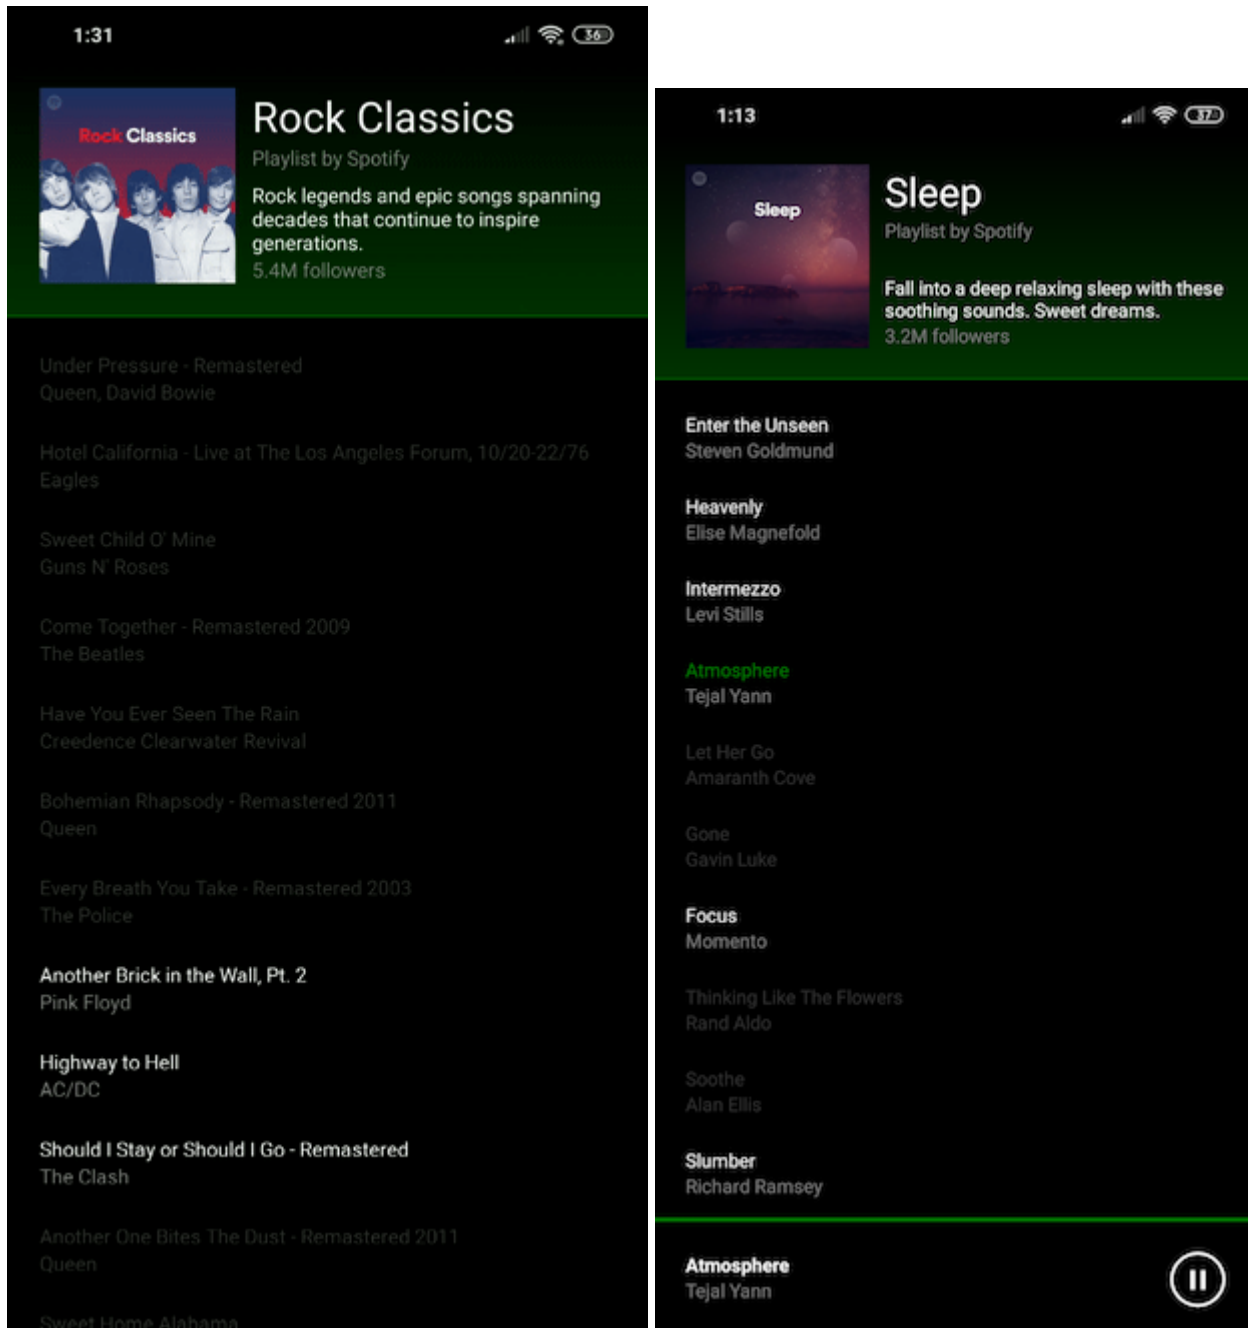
1:31

36

Rock Classics

Rock Classics
Playlist by Spotify
Rock legends and epic songs spanning decades that continue to inspire generations.
5.4M followers

Under Pressure - Remastered
Queen, David Bowie

Hotel California - Live at The Los Angeles Forum, 10/20-22/76
Eagles

Sweet Child O' Mine
Guns N' Roses

Come Together - Remastered 2009
The Beatles

Have You Ever Seen The Rain
Creedence Clearwater Revival

Bohemian Rhapsody - Remastered 2011
Queen

Every Breath You Take - Remastered 2003
The Police

Another Brick in the Wall, Pt. 2
Pink Floyd

Highway to Hell
AC/DC

Should I Stay or Should I Go - Remastered
The Clash

Another One Bites The Dust - Remastered 2011
Queen

Sweet Home Alabama

1:13

37

Sleep

Sleep
Playlist by Spotify
Fall into a deep relaxing sleep with these soothing sounds. Sweet dreams.
3.2M followers

Enter the Unseen
Steven Goldmund

Heavenly
Elise Magnefold

Intermezzo
Levi Stills

Atmosphere
Tejal Yann

Let Her Go
Amaranth Cove

Gone
Gavin Luke

Focus
Momento

Thinking Like The Flowers
Rand Aldo

Soothe
Alan Ellis

Slumber
Richard Ramsey

Atmosphere
Tejal Yann